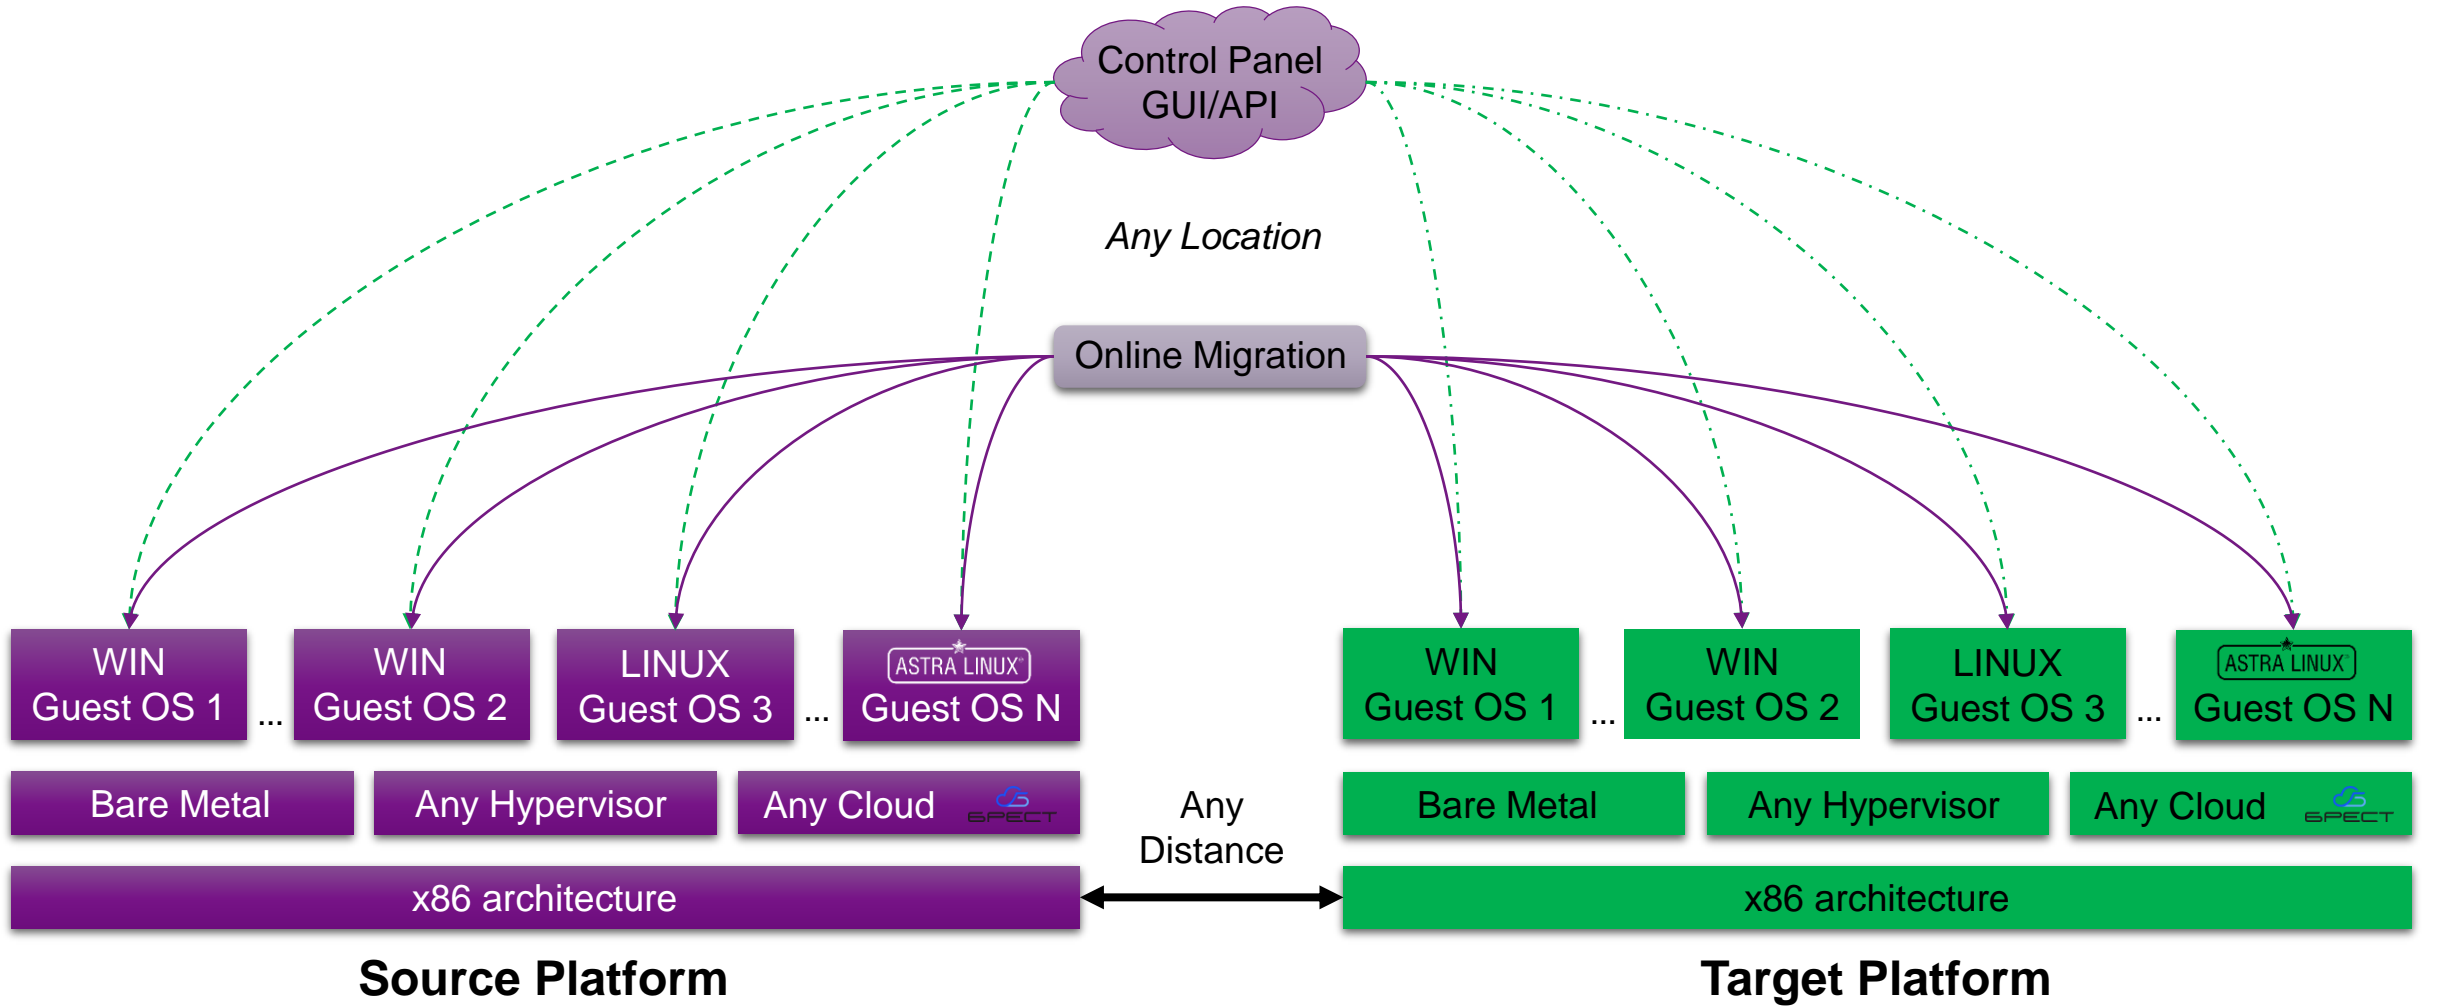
Control Panel
GUI/API

Any Location

Online Migration

WIN
Guest OS 1

...

WIN
Guest OS 2

LINUX
Guest OS 3

...

ASTRA LINUX
Guest OS N

WIN
Guest OS 1

...

WIN
Guest OS 2

LINUX
Guest OS 3

...

ASTRA LINUX
Guest OS N

Bare Metal

Any Hypervisor

Any Cloud

Any
Distance

Bare Metal

Any Hypervisor

Any Cloud

x86 architecture

x86 architecture

Source Platform

Target Platform